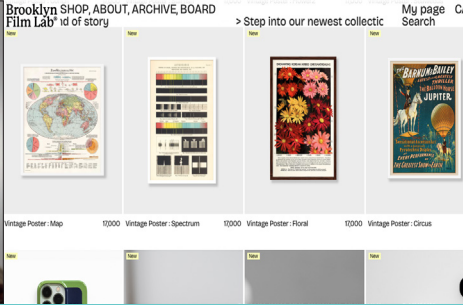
Brooklyn Film Lab® SHOP, ABOUT, ARCHIVE, BOARD
nd of story

> Step into our newest collectic

My page
Search

New

New

New

New

BARNUM & BAILEY
JUPITER

Vintage Poster : Map 17,000

Vintage Poster : Spectrum 17,000

Vintage Poster : Floral 17,000

Vintage Poster : Circus

New

New

New

New